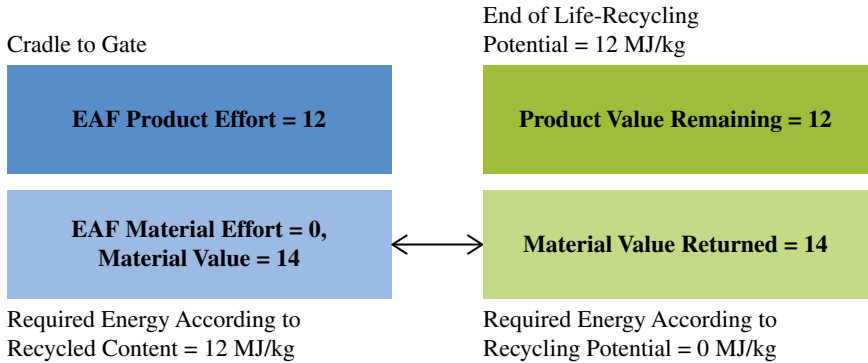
Cradle to Gate

End of Life-Recycling Potential = 12 MJ/kg

**EAF Product Effort = 12**

**Product Value Remaining = 12**

**EAF Material Effort = 0, Material Value = 14**

**Material Value Returned = 14**

Required Energy According to Recycled Content = 12 MJ/kg

Required Energy According to Recycling Potential = 0 MJ/kg